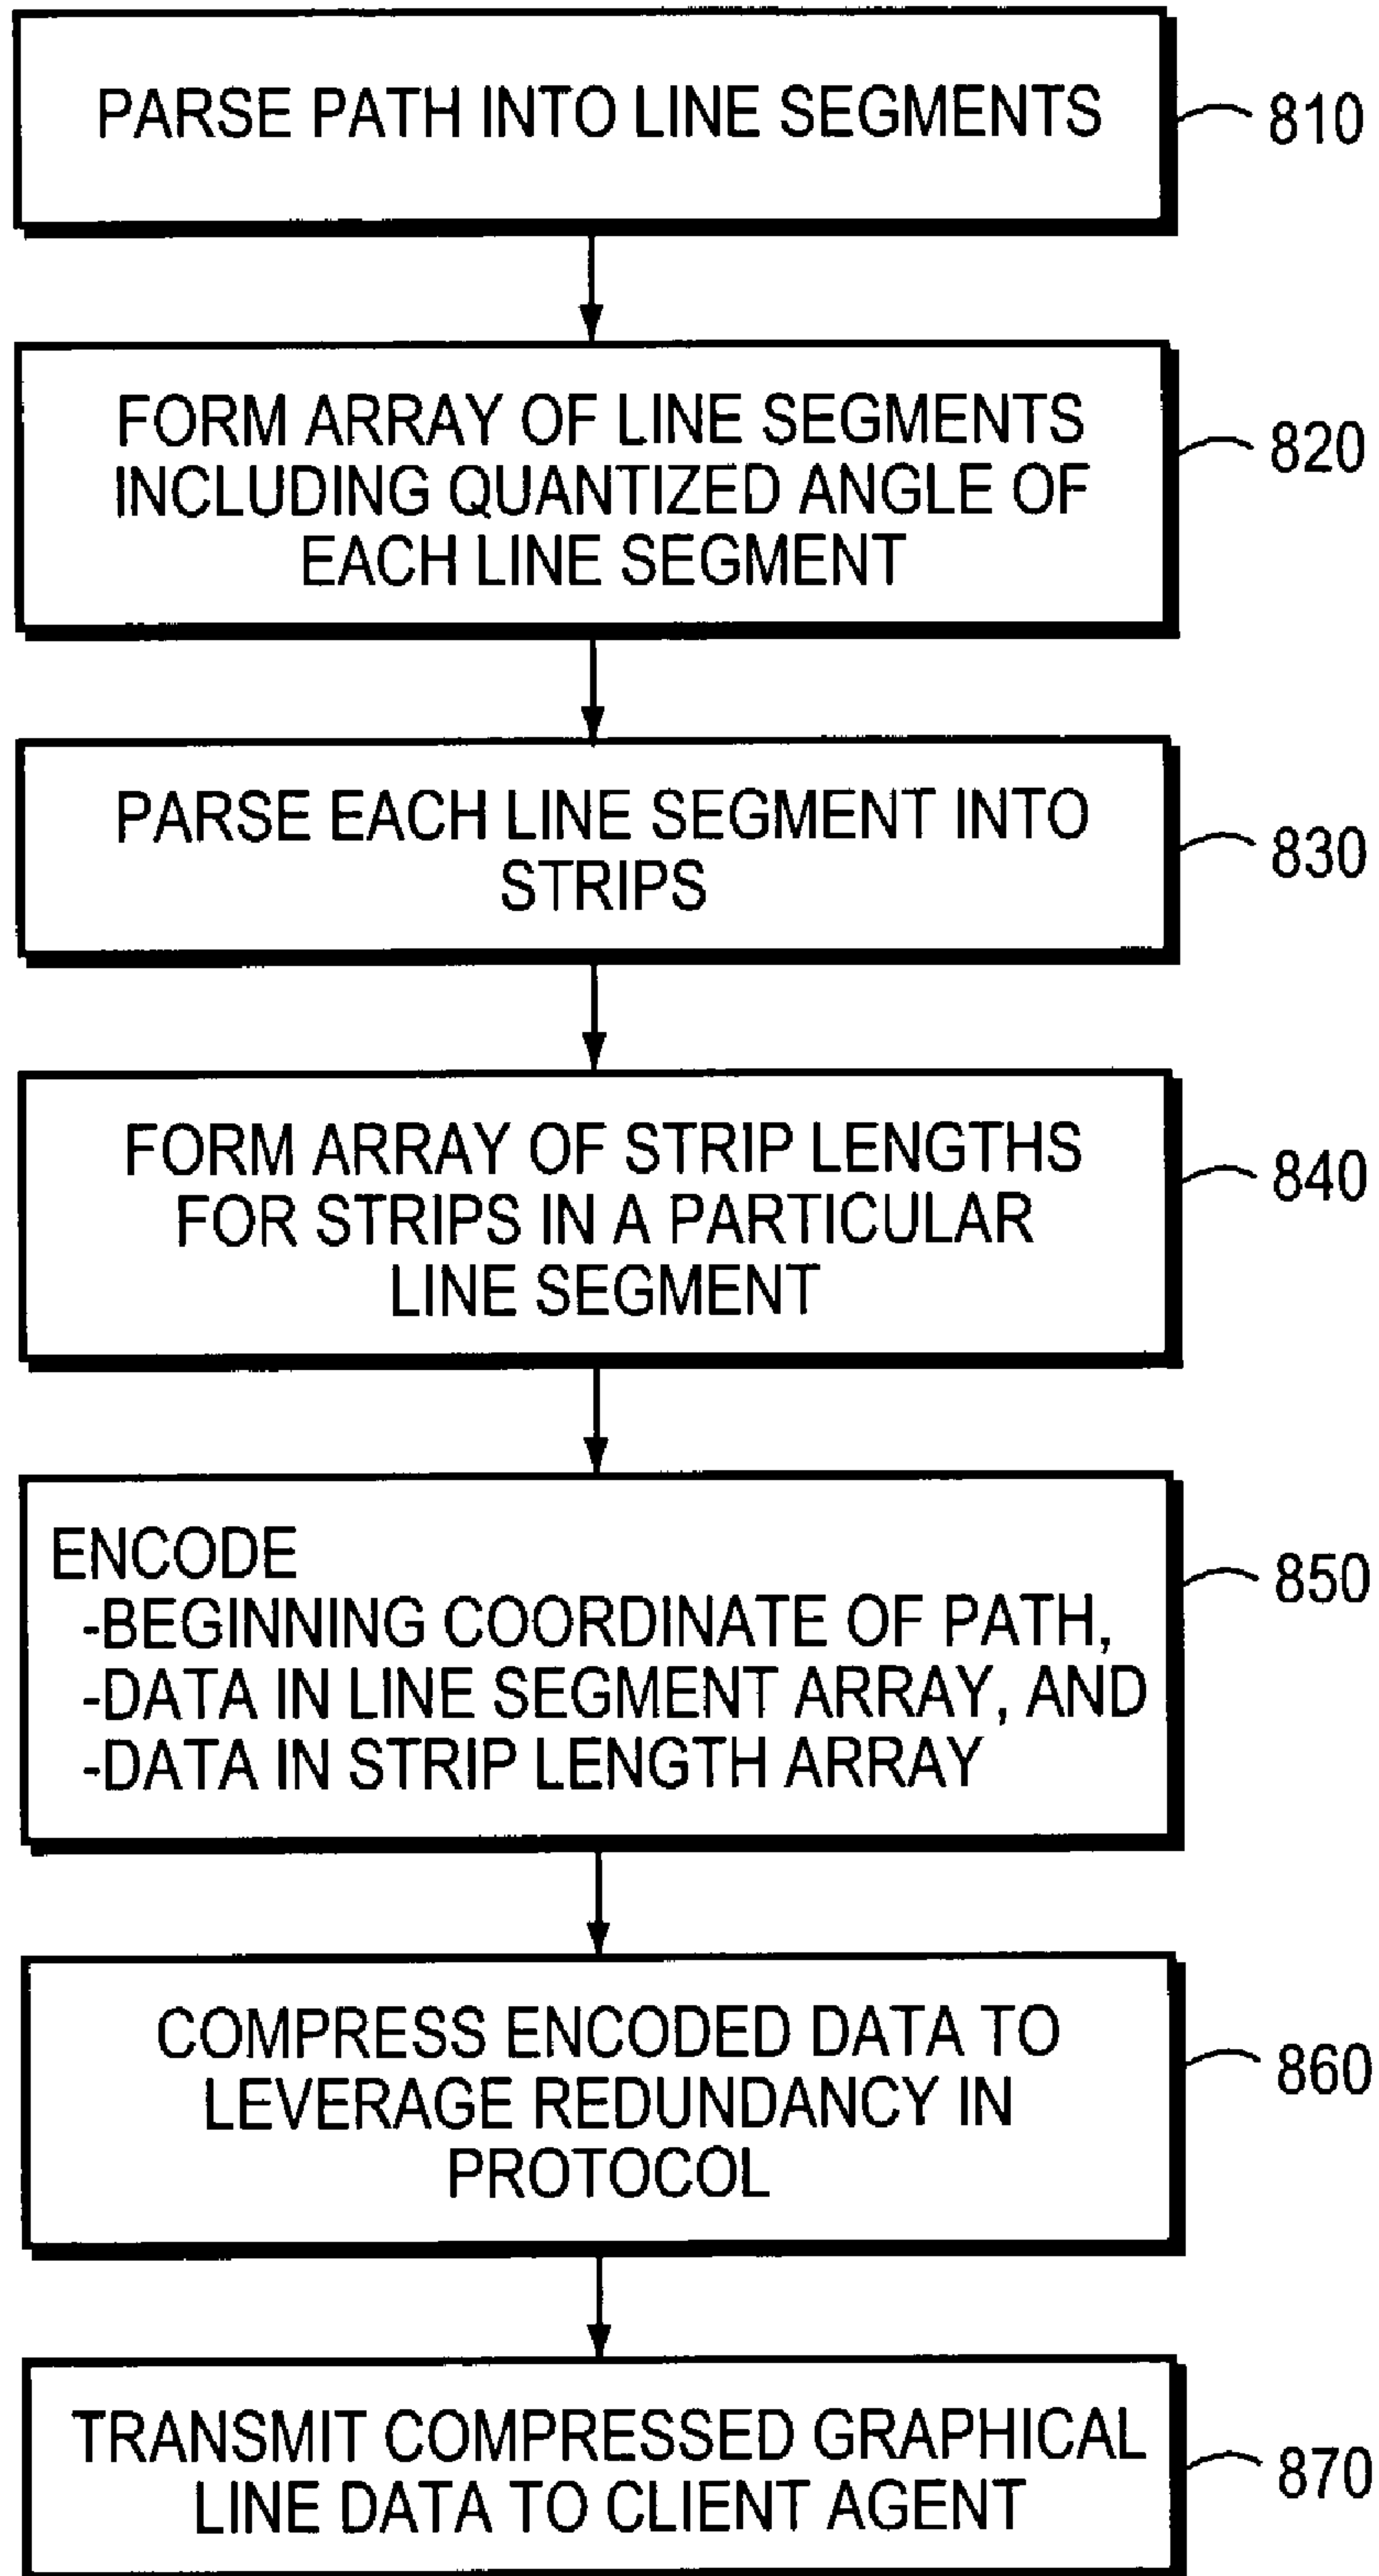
PARSE PATH INTO LINE SEGMENTS
810

FORM ARRAY OF LINE SEGMENTS INCLUDING QUANTIZED ANGLE OF EACH LINE SEGMENT
820

PARSE EACH LINE SEGMENT INTO STRIPS
830

FORM ARRAY OF STRIP LENGTHS FOR STRIPS IN A PARTICULAR LINE SEGMENT
840

ENCODE
-BEGINNING COORDINATE OF PATH,
-DATA IN LINE SEGMENT ARRAY, AND
-DATA IN STRIP LENGTH ARRAY
850

COMPRESS ENCODED DATA TO LEVERAGE REDUNDANCY IN PROTOCOL
860

TRANSMIT COMPRESSED GRAPHICAL LINE DATA TO CLIENT AGENT
870